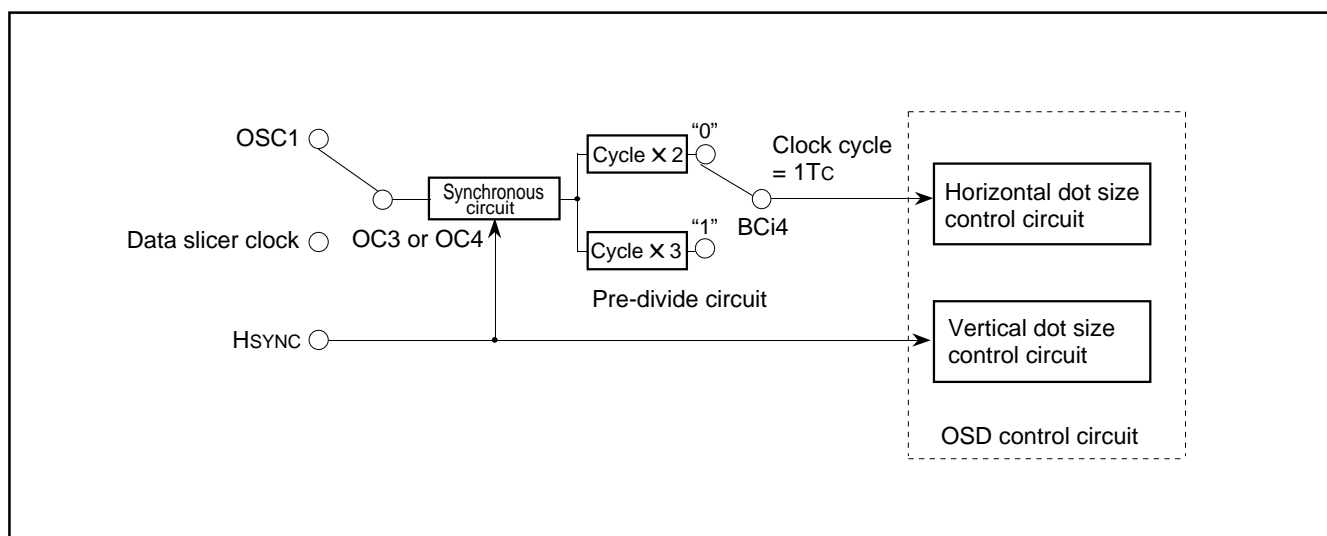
OSC1

Data slicer clock

OC3 or OC4

Synchronous circuit

Cycle × 2

"0"

Cycle × 3

"1"

Pre-divide circuit

Clock cycle = 1Tc

BCi4

Horizontal dot size control circuit

HSYNC

Vertical dot size control circuit

OSD control circuit